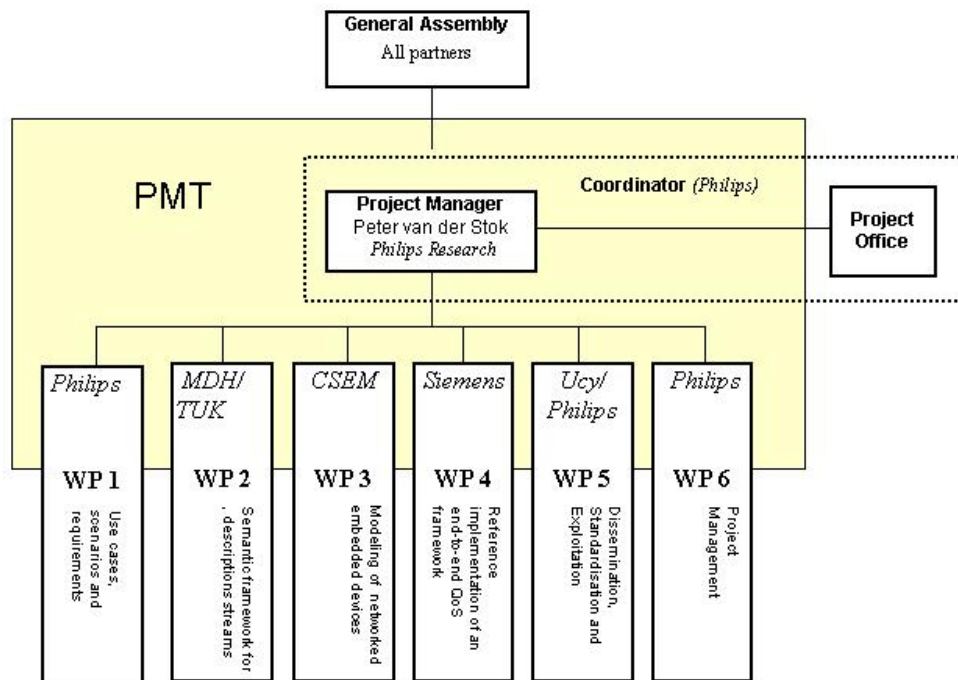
General Assembly
All partners

PMT

Coordinator (Philips)

Project Manager
Peter van der Stok
Philips Research

Project Office

Philips
WP 1
Use cases, scenarios and requirements

MDH/ TUK
WP 2
Semanticframework for , descriptions streams

CSEM
WP 3
Modeling of networked embedded devices

Siemens
WP 4
Reference implementation of an end-to-end QoS framework

Ucy/ Philips
WP 5
Dissemination, Standardisation and Exploitation

Philips
WP 6
Project Management